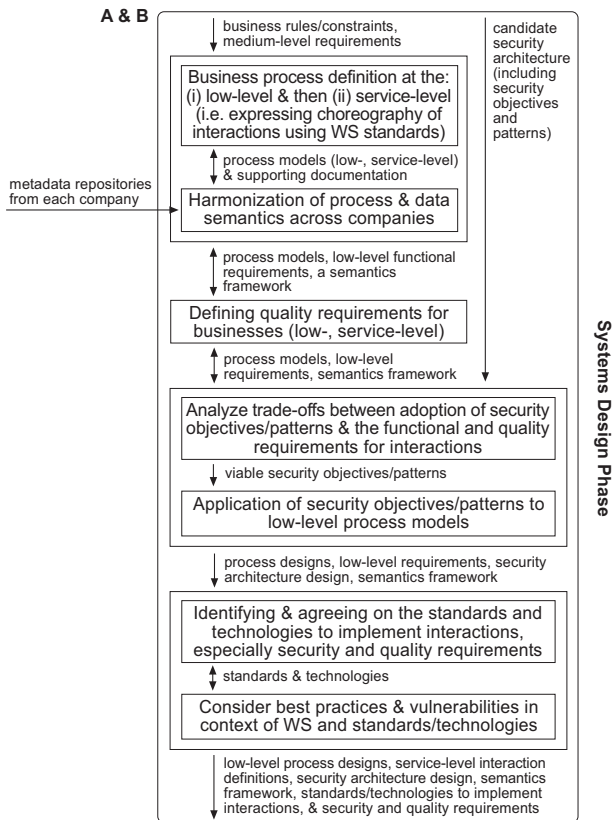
A & B

business rules/constraints, medium-level requirements

candidate security architecture (including security objectives and patterns)

Business process definition at the: (i) low-level & then (ii) service-level (i.e. expressing choreography of interactions using WS standards)

process models (low-, service-level) & supporting documentation

metadata repositories from each company

Harmonization of process & data semantics across companies

process models, low-level functional requirements, a semantics framework

Defining quality requirements for businesses (low-, service-level)

process models, low-level requirements, semantics framework

Analyze trade-offs between adoption of security objectives/patterns & the functional and quality requirements for interactions

viable security objectives/patterns

Application of security objectives/patterns to low-level process models

process designs, low-level requirements, security architecture design, semantics framework

Identifying & agreeing on the standards and technologies to implement interactions, especially security and quality requirements

standards & technologies

Consider best practices & vulnerabilities in context of WS and standards/technologies

low-level process designs, service-level interaction definitions, security architecture design, semantics framework, standards/technologies to implement interactions, & security and quality requirements

Systems Design Phase